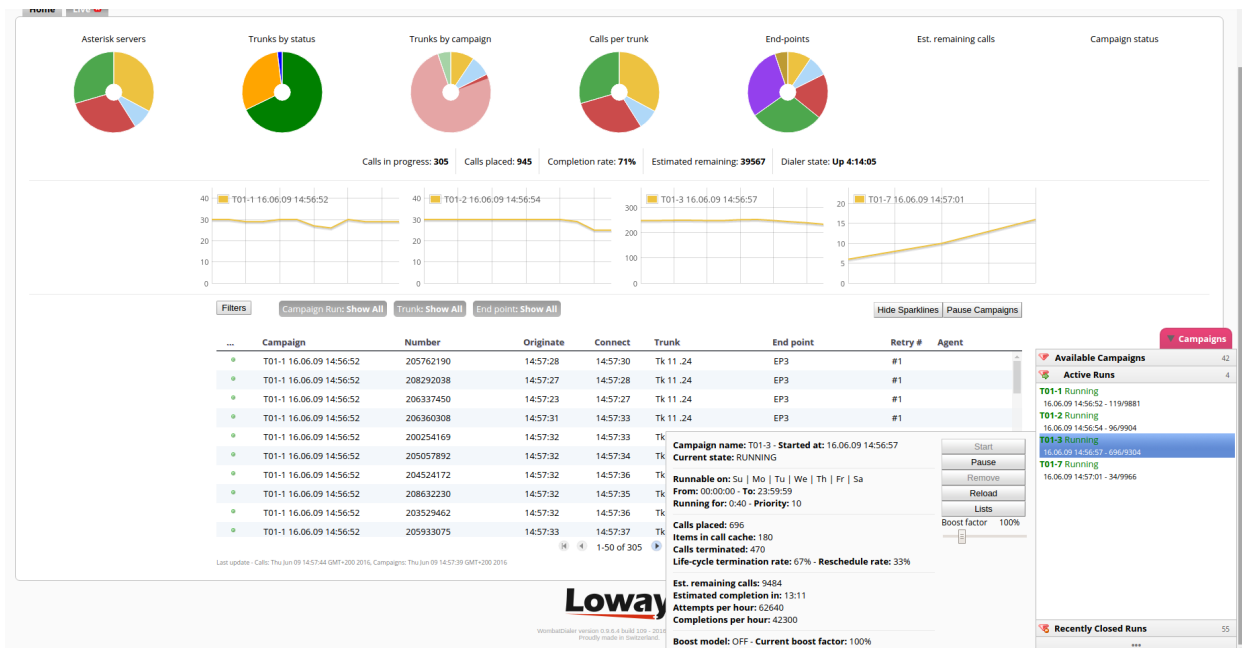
Home Live

Asterisk servers
Trunks by status
Trunks by campaign
Calls per trunk
End-points
Est. remaining calls
Campaign status

Calls in progress: 305 | Calls placed: 945 | Completion rate: 71% | Estimated remaining: 39567 | Dialer state: Up 4:14:05

T01-1 16.06.09 14:56:52
40
30
20
10
0

T01-2 16.06.09 14:56:54
40
30
20
10
0

T01-3 16.06.09 14:56:57
300
200
100
0

T01-7 16.06.09 14:57:01
20
15
10
5
0

Filters | Campaign Run: Show All | Trunk: Show All | End point: Show All

Hide Sparklines | Pause Campaigns

| ... | Campaign | Number | Originate | Connect | Trunk | End point | Retry # | Agent |
|---|---|---|---|---|---|---|---|---|
| | T01-1 16.06.09 14:56:52 | 205762190 | 14:57:28 | 14:57:30 | Tk 11 .24 | EP3 | #1 | |
| | T01-1 16.06.09 14:56:52 | 208292038 | 14:57:27 | 14:57:28 | Tk 11 .24 | EP3 | #1 | |
| | T01-1 16.06.09 14:56:52 | 206337450 | 14:57:23 | 14:57:27 | Tk 11 .24 | EP3 | #1 | |
| | T01-1 16.06.09 14:56:52 | 206360308 | 14:57:31 | 14:57:33 | Tk 11 .24 | EP3 | #1 | |
| | T01-1 16.06.09 14:56:52 | 200254169 | 14:57:32 | 14:57:33 | Tk | | | |
| | T01-1 16.06.09 14:56:52 | 205057892 | 14:57:32 | 14:57:34 | Tk | | | |
| | T01-1 16.06.09 14:56:52 | 204524172 | 14:57:32 | 14:57:36 | Tk | | | |
| | T01-1 16.06.09 14:56:52 | 208632230 | 14:57:32 | 14:57:35 | Tk | | | |
| | T01-1 16.06.09 14:56:52 | 203529462 | 14:57:32 | 14:57:36 | Tk | | | |
| | T01-1 16.06.09 14:56:52 | 205933075 | 14:57:33 | 14:57:37 | Tk | | | |

1-50 of 305

Last update - Calls: Thu Jun 09 14:57:44 GMT+200 2016, Campaigns: Thu Jun 09 14:57:39 GMT+200 2016

Campaign name: T01-3 - Started at: 16.06.09 14:56:57
Current state: RUNNING

Runnable on: Su | Mo | Tu | We | Th | Fr | Sa
From: 00:00:00 - To: 23:59:59
Running for: 0:40 - Priority: 10

Calls placed: 696
Items in call cache: 180
Calls terminated: 470
Life-cycle termination rate: 67% - Reschedule rate: 33%

Est. remaining calls: 9484
Estimated completion in: 13:11
Attempts per hour: 62640
Completions per hour: 42300

Boost model: OFF - Current boost factor: 100%

Start
Pause
Remove
Reload
Lists
Boost factor 100%

Campaigns
Available Campaigns 42
Active Runs 4
T01-1 Running
16.06.09 14:56:52 - 119/9881
T01-2 Running
16.06.09 14:56:54 - 96/9904
T01-3 Running
16.06.09 14:56:57 - 696/9304
T01-7 Running
16.06.09 14:57:01 - 34/9966
Recently Closed Runs 55

Loway
WombatDialer version 0.9.6.4 build 109 - 2016
Proudly made in Switzerland.